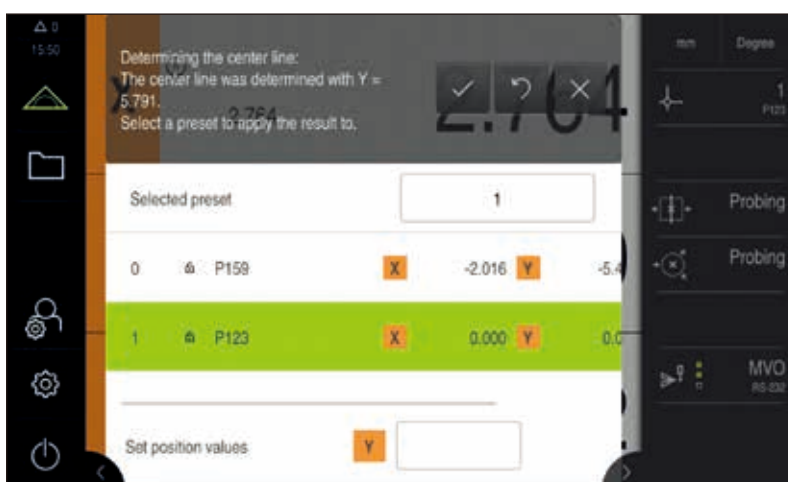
0
15:50

Determining the center line:
The center line was determined with Y = 5.791.
Select a preset to apply the result to.

2.764

2.764

mm Degree

1
P123

Selected preset 1

0 P159 X -2.016 Y -5.4

1 P123 X 0.000 Y 0.0

Set position values Y

Probing

Probing

MVO
RS-232